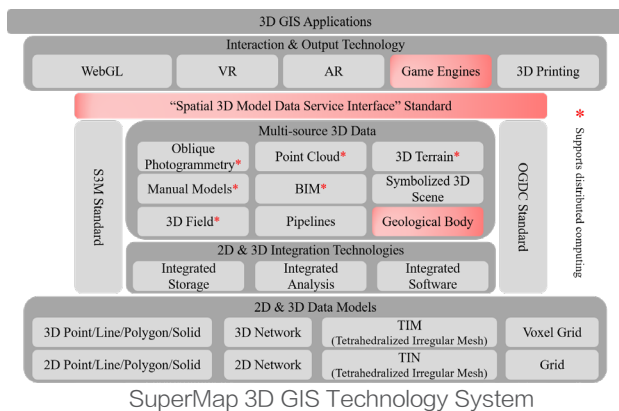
3D GIS Applications

Interaction & Output Technology

WebGL

VR

AR

Game Engines

3D Printing

“Spatial 3D Model Data Service Interface” Standard

S3M Standard

Multi-source 3D Data

Oblique Photogrammetry*

Point Cloud*

3D Terrain*

Manual Models*

BIM*

Symbolized 3D Scene

3D Field*

Pipelines

Geological Body

OGDC Standard

* Supports distributed computing

2D & 3D Integration Technologies

Integrated Storage

Integrated Analysis

Integrated Software

2D & 3D Data Models

3D Point/Line/Polygon/Solid

3D Network

TIM (Tetrahedralized Irregular Mesh)

Voxel Grid

2D Point/Line/Polygon/Solid

2D Network

TIN (Tetrahedralized Irregular Mesh)

Grid

SuperMap 3D GIS Technology System